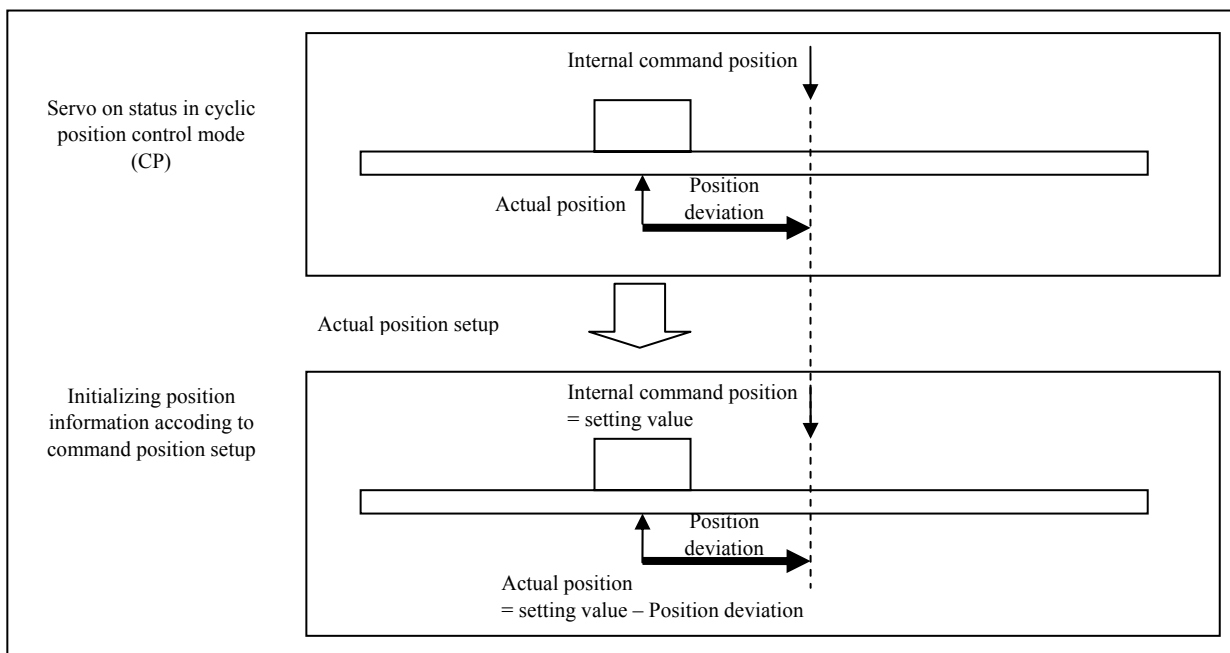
Servo on status in cyclic position control mode (CP)

Internal command position

Actual position

Position deviation

Actual position setup

Initializing position information accoding to command position setup

Internal command position = setting value

Position deviation

Actual position = setting value – Position deviation